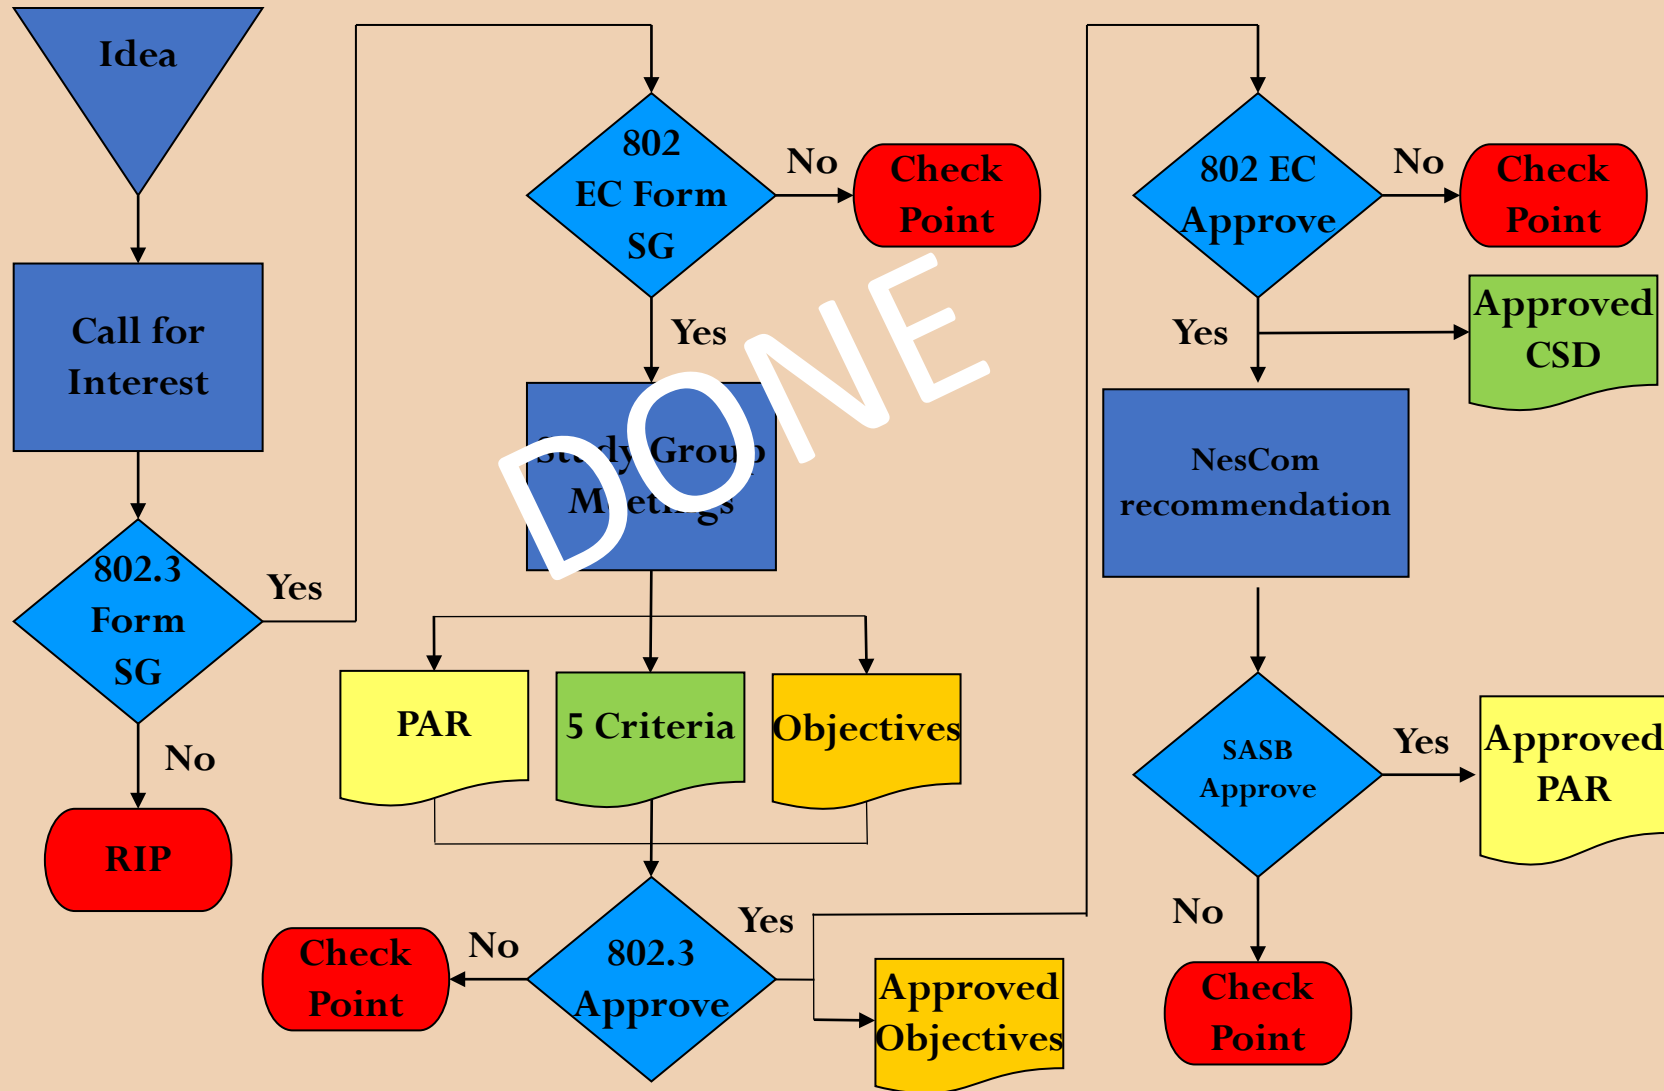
Idea

Call for Interest

802.3 Form SG

Yes

No

RIP

802 EC Form SG

No

Check Point

Yes

Study Group Meetings

DONE

PAR

5 Criteria

Objectives

802.3 Approve

No

Check Point

Yes

Approved Objectives

802 EC Approve

No

Check Point

Yes

Approved CSD

NesCom recommendation

SASB Approve

Yes

Approved PAR

No

Check Point